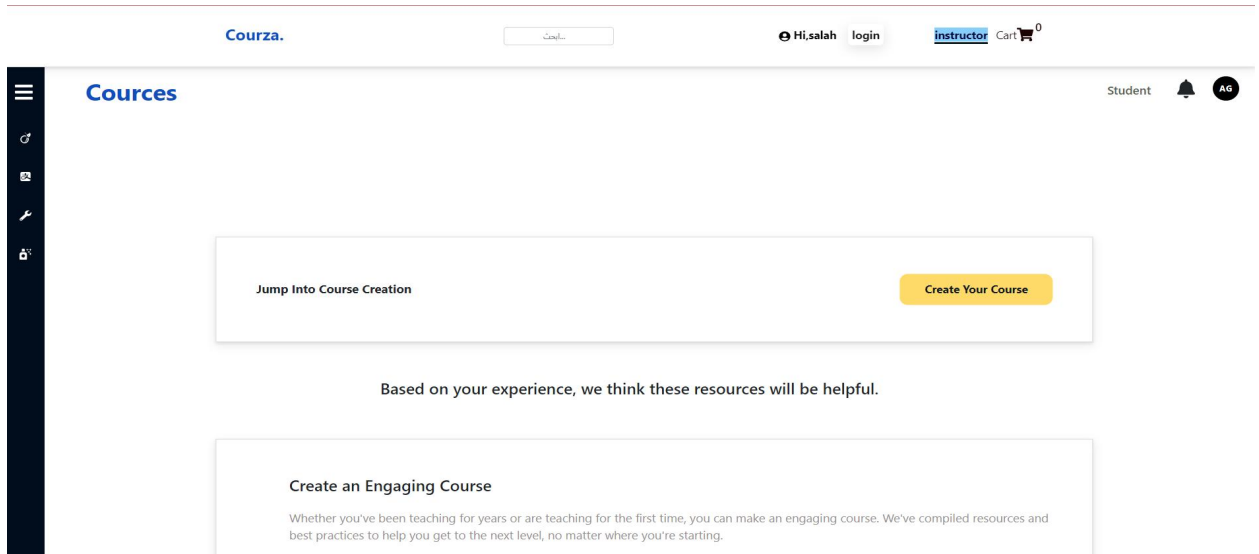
Courza.

...ابحث

Hi,salah login

instructor Cart 0

Cources

Student

AG

Jump Into Course Creation

Create Your Course

Based on your experience, we think these resources will be helpful.

Create an Engaging Course

Whether you've been teaching for years or are teaching for the first time, you can make an engaging course. We've compiled resources and best practices to help you get to the next level, no matter where you're starting.